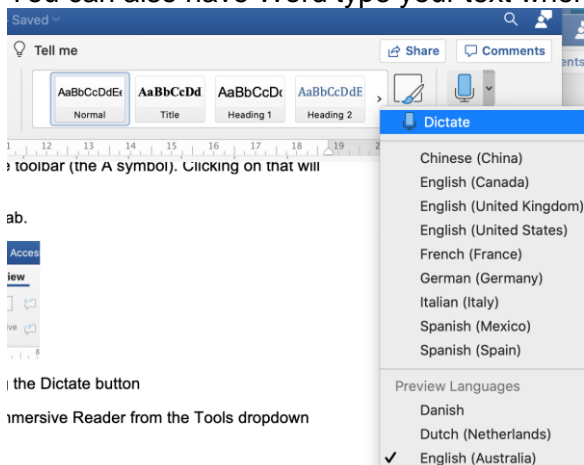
You can also have Word type your text wh

Saved

Tell me

Share

Comments

ents

AaBbCcDdEe
Normal

AaBbCcDd
Title

AaBbCcDc
Heading 1

AaBbCcDdE
Heading 2

12 13 14 15 16 17 18 19

e toolbar (the A symbol). Clicking on that will

ab.

Acces

iew

ve

the Dictate button

nmersive Reader from the Tools dropdown

Dictate

Chinese (China)

English (Canada)

English (United Kingdom)

English (United States)

French (France)

German (Germany)

Italian (Italy)

Spanish (Mexico)

Spanish (Spain)

Preview Languages

Danish

Dutch (Netherlands)

✓ English (Australia)